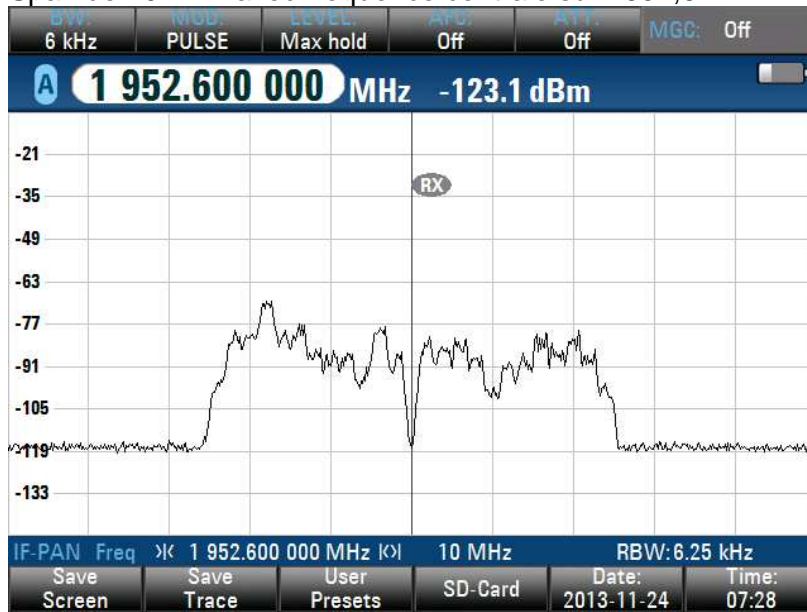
BW: 6 kHz
MOD: PULSE
LEVEL: Max hold
AFC: Off
ATT: Off
MGC: Off

A 1 952.600 000 MHz -123.1 dBm

-21
-35
-49
-63
-77
-91
-105
-119
-133

RX

IF-PAN Freq 1 952.600 000 MHz 10 MHz RBW: 6.25 kHz

Save Screen
Save Trace
User Presets
SD-Card
Date: 2013-11-24
Time: 07:28